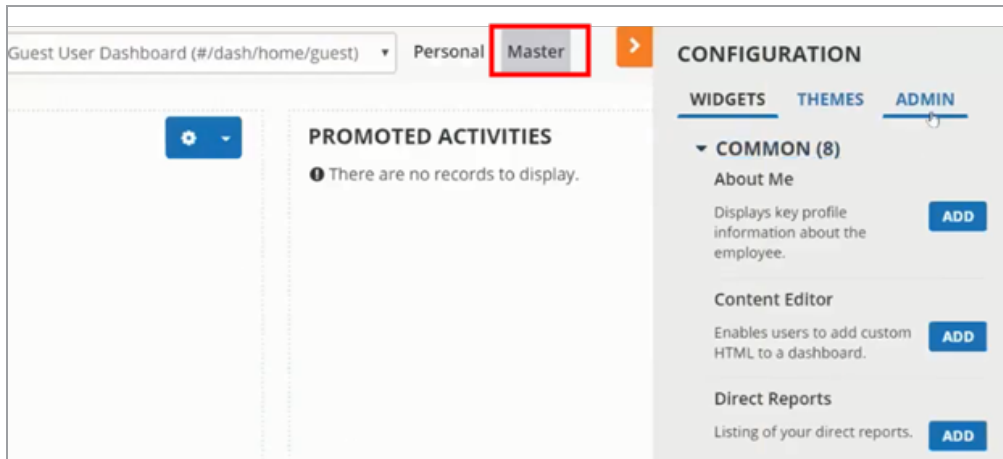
Guest User Dashboard (#/dash/home/guest) ▾ Personal Master

PROMOTED ACTIVITIES

There are no records to display.

CONFIGURATION

WIDGETS THEMES ADMIN

▾ COMMON (8)

About Me

Displays key profile information about the employee.

ADD

Content Editor

Enables users to add custom HTML to a dashboard.

ADD

Direct Reports

Listing of your direct reports.

ADD